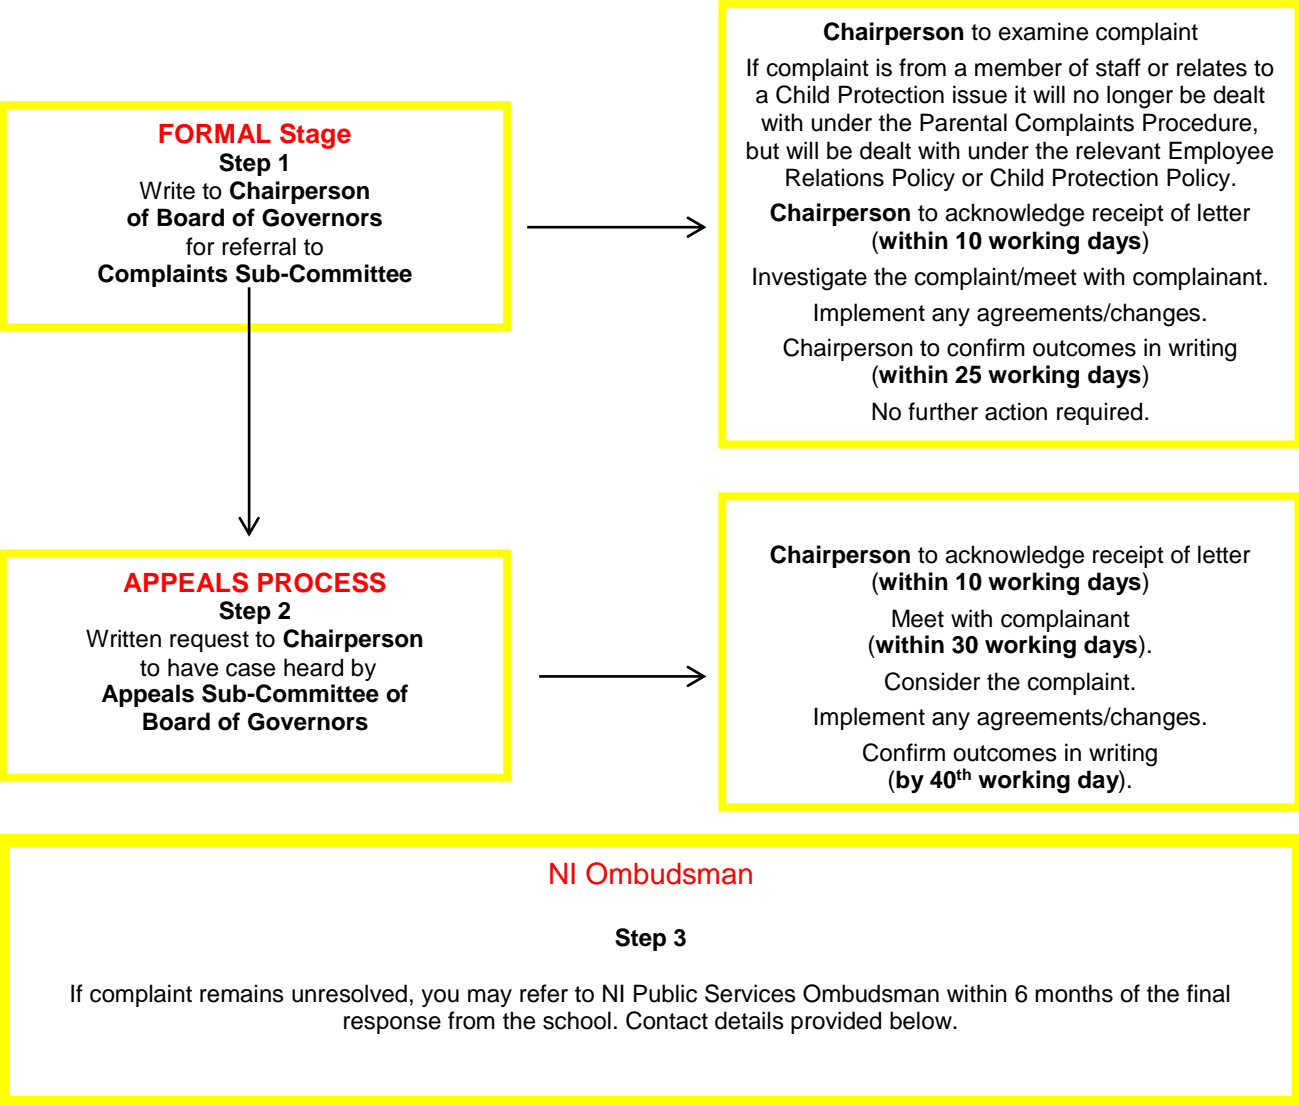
FORMAL Stage
Step 1
Write to Chairperson of Board of Governors for referral to Complaints Sub-Committee

Chairperson to examine complaint

If complaint is from a member of staff or relates to a Child Protection issue it will no longer be dealt with under the Parental Complaints Procedure, but will be dealt with under the relevant Employee Relations Policy or Child Protection Policy.

Chairperson to acknowledge receipt of letter (within 10 working days)

Investigate the complaint/meet with complainant.

Implement any agreements/changes.

Chairperson to confirm outcomes in writing (within 25 working days)

No further action required.

APPEALS PROCESS
Step 2
Written request to Chairperson to have case heard by Appeals Sub-Committee of Board of Governors

Chairperson to acknowledge receipt of letter (within 10 working days)

Meet with complainant (within 30 working days).

Consider the complaint.

Implement any agreements/changes.

Confirm outcomes in writing (by 40$^{th}$ working day).

NI Ombudsman

Step 3

If complaint remains unresolved, you may refer to NI Public Services Ombudsman within 6 months of the final response from the school. Contact details provided below.